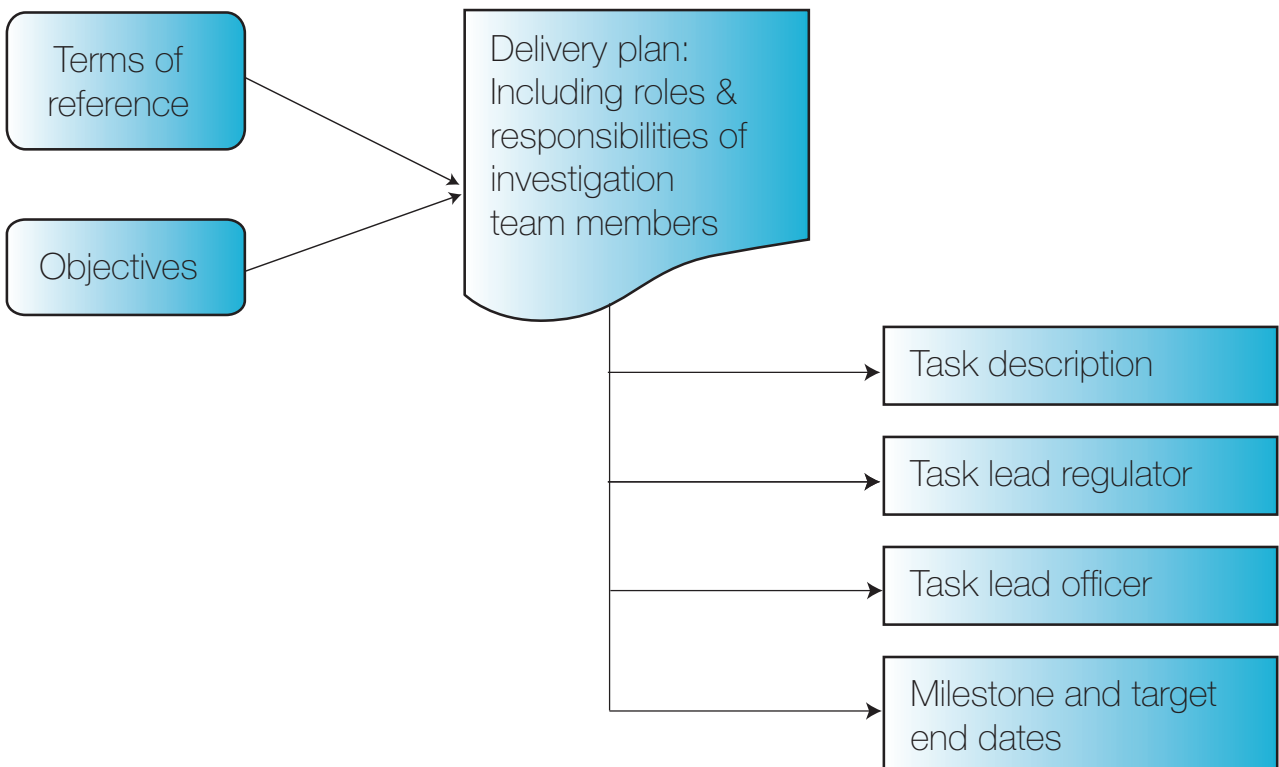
Terms of reference

Objectives

Delivery plan: Including roles & responsibilities of investigation team members

Task description

Task lead regulator

Task lead officer

Milestone and target end dates